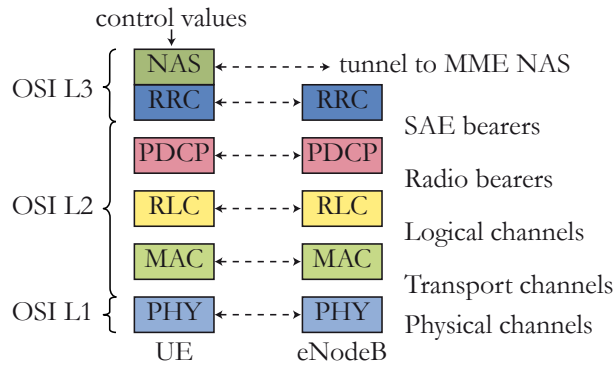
control values

OSI L3

NAS

tunnel to MME NAS

RRC

RRC

SAE bearers

PDCP

PDCP

Radio bearers

OSI L2

RLC

RLC

Logical channels

MAC

MAC

Transport channels

OSI L1

PHY

PHY

Physical channels

UE

eNodeB